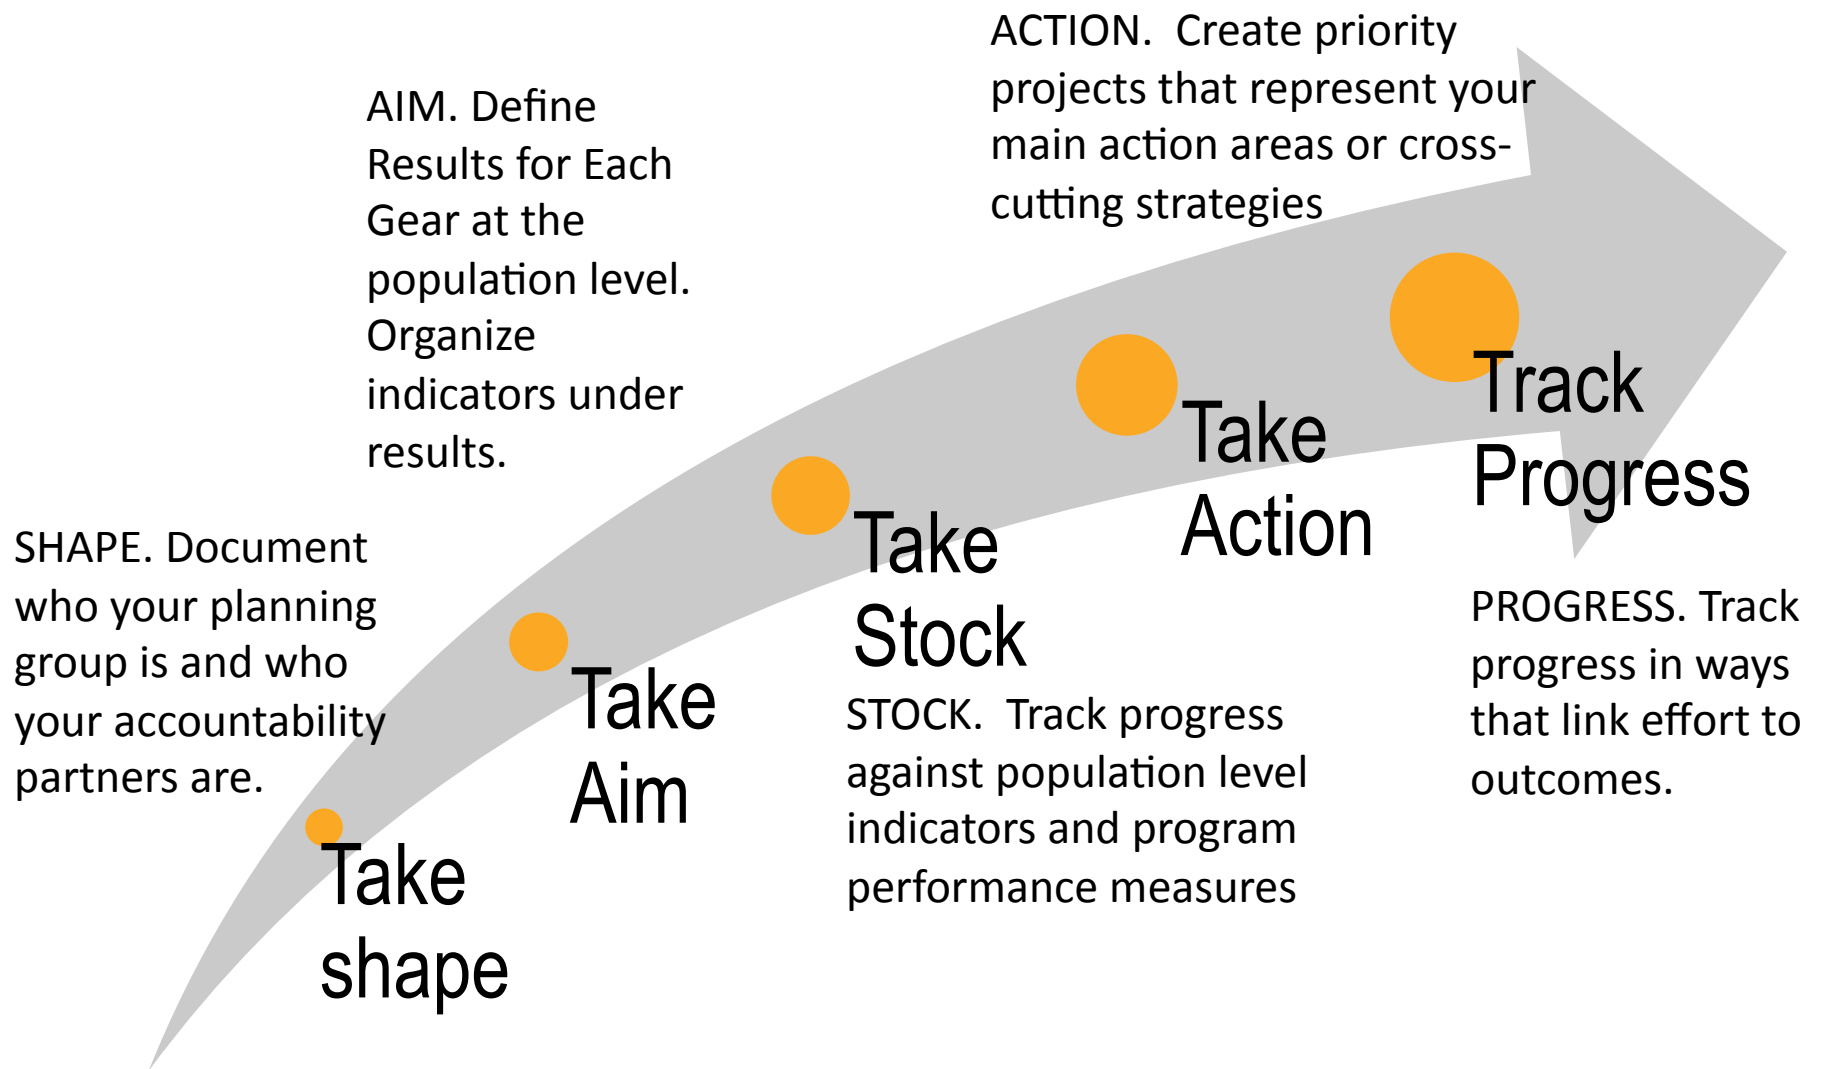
SHAPE. Document who your planning group is and who your accountability partners are.

Take shape

AIM. Define Results for Each Gear at the population level. Organize indicators under results.

Take Aim

Take Stock

STOCK. Track progress against population level indicators and program performance measures

ACTION. Create priority projects that represent your main action areas or cross-cutting strategies

Take Action

Track Progress

PROGRESS. Track progress in ways that link effort to outcomes.